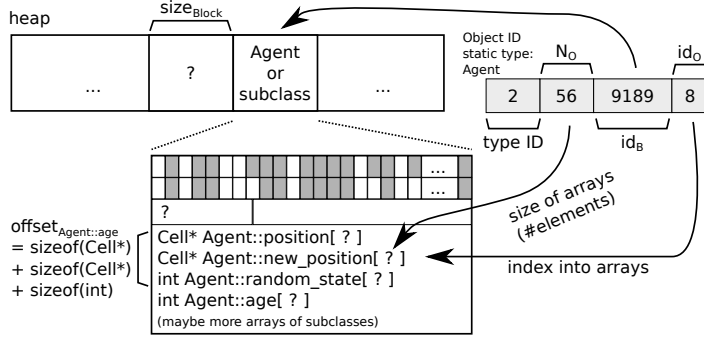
heap

size$_{Block}$

...

?

Agent or subclass

...

Object ID static type: Agent

N$_O$

id$_O$

| 2 | 56 | 9189 | 8 |
|---|---|---|---|

type ID

id$_B$

...

...

?

size of arrays (#elements)

offset$_{Agent::age}$ = sizeof(Cell*) + sizeof(Cell*) + sizeof(int)

Cell* Agent::position[ ? ]
Cell* Agent::new_position[ ? ]
int Agent::random_state[ ? ]
int Agent::age[ ? ]
(maybe more arrays of subclasses)

index into arrays